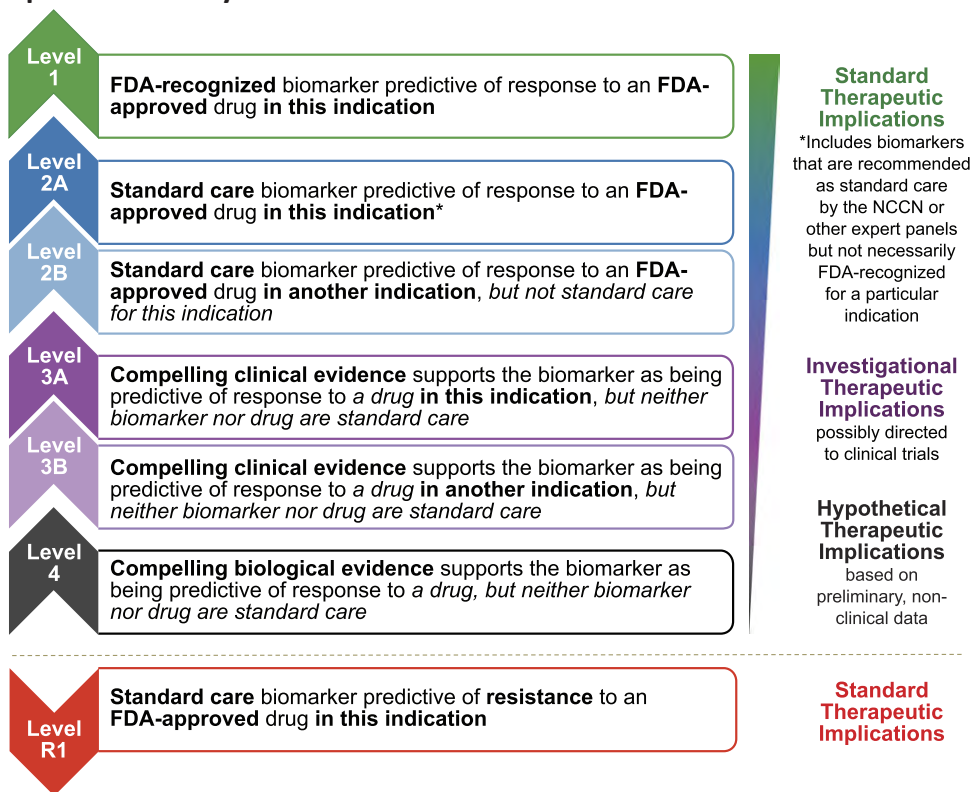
Level 1

FDA-recognized biomarker predictive of response to an FDA-approved drug in this indication

Level 2A

Standard care biomarker predictive of response to an FDA-approved drug in this indication*

Level 2B

Standard care biomarker predictive of response to an FDA-approved drug in another indication, but not standard care for this indication

Level 3A

Compelling clinical evidence supports the biomarker as being predictive of response to a drug in this indication, but neither biomarker nor drug are standard care

Level 3B

Compelling clinical evidence supports the biomarker as being predictive of response to a drug in another indication, but neither biomarker nor drug are standard care

Level 4

Compelling biological evidence supports the biomarker as being predictive of response to a drug, but neither biomarker nor drug are standard care

Level R1

Standard care biomarker predictive of resistance to an FDA-approved drug in this indication

Standard Therapeutic Implications

*Includes biomarkers that are recommended as standard care by the NCCN or other expert panels but not necessarily FDA-recognized for a particular indication

Investigational Therapeutic Implications

possibly directed to clinical trials

Hypothetical Therapeutic Implications

based on preliminary, non-clinical data

Standard Therapeutic Implications